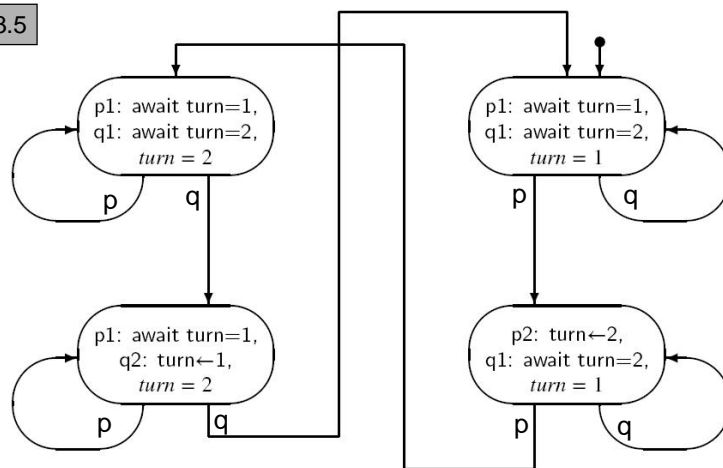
3.5

p1: await turn=1,
q1: await turn=2,
$turn = 2$

p

q

p1: await turn=1,
q1: await turn=2,
$turn = 1$

p

q

p1: await turn=1,
q2: turn←1,
$turn = 2$

p

q

p2: turn←2,
q1: await turn=2,
$turn = 1$

p

q